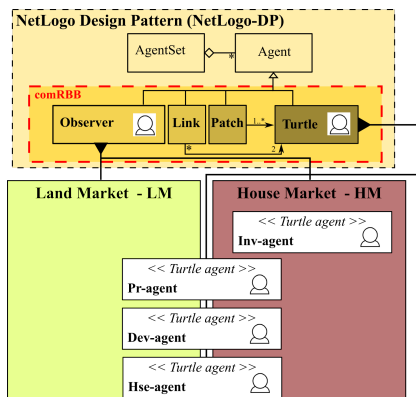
NetLogo Design Pattern (NetLogo-DP)

AgentSet

*

Agent

comRBB

Observer

Link

Patch

1..*

Turtle

*

2

Land Market - LM

House Market - HM

<< Turtle agent >>
Inv-agent

<< Turtle agent >>
Pr-agent

<< Turtle agent >>
Dev-agent

<< Turtle agent >>
Hse-agent